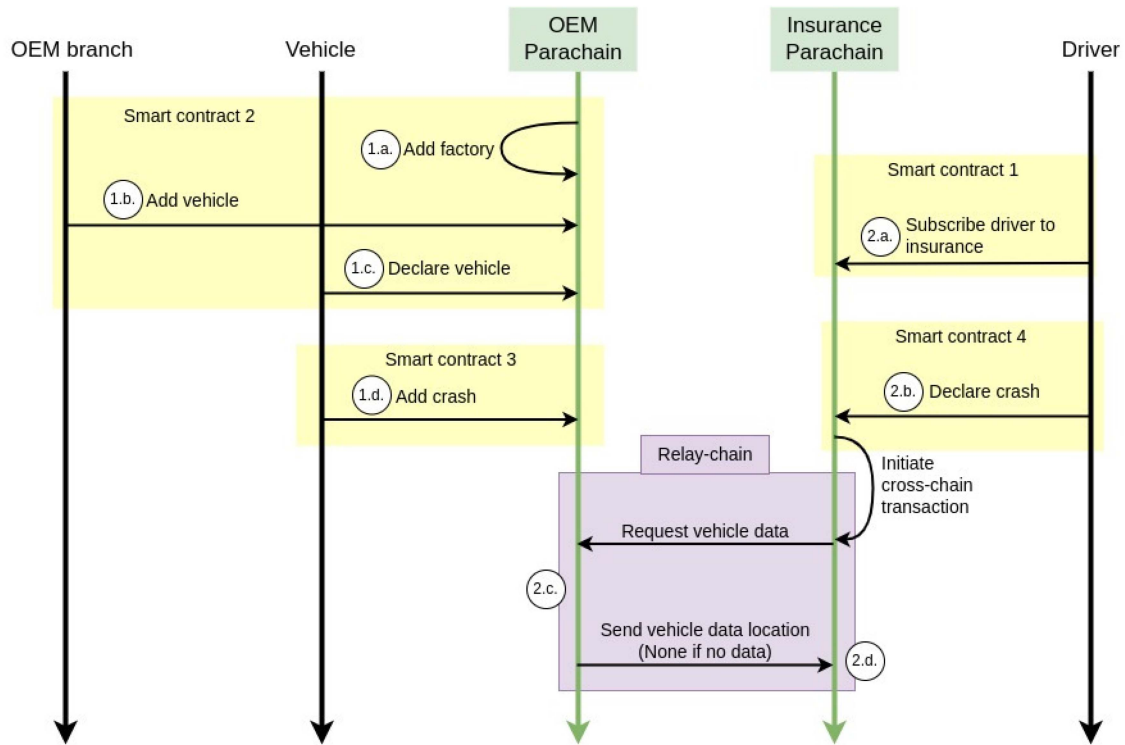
OEM branch

Vehicle

OEM Parachain

Insurance Parachain

Driver

Smart contract 2

1.a. Add factory

1.b. Add vehicle

1.c. Declare vehicle

Smart contract 1

2.a. Subscribe driver to insurance

Smart contract 3

1.d. Add crash

Smart contract 4

2.b. Declare crash

Relay-chain

Initiate cross-chain transaction

Request vehicle data

2.c.

Send vehicle data location (None if no data)

2.d.